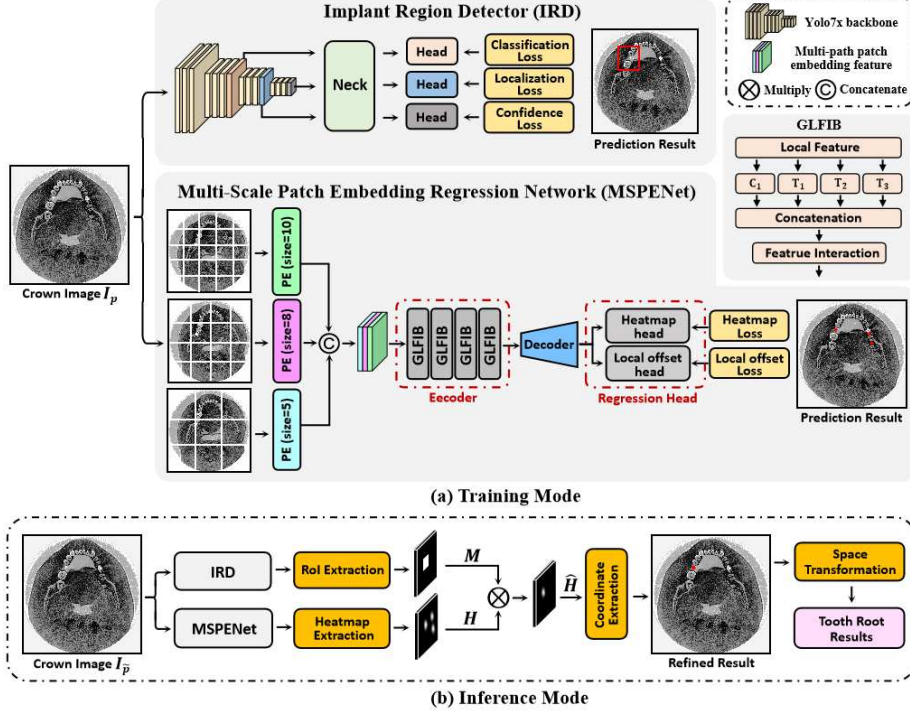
Implant Region Detector (IRD)

Yolo7x backbone

Multi-path patch embedding feature

Multiply Concatenate

Neck

Head

Head

Head

Classification Loss

Localization Loss

Confidence Loss

Prediction Result

GLFIB

Local Feature

$C_1$ $T_1$ $T_2$ $T_3$

Concatenation

Featrue Interaction

Multi-Scale Patch Embedding Regression Network (MSPENet)

Crown Image $I_p$

PE (size=10)

PE (size=8)

PE (size=5)

C

GLFIB GLFIB GLFIB GLFIB

Eecoder

Decoder

Heatmap head

Local offset head

Regression Head

Heatmap Loss

Local offset Loss

Prediction Result

(a) Training Mode

Crown Image $I_{\widetilde{p}}$

IRD

MSPENet

RoI Extraction

Heatmap Extraction

$M$

$H$

$\widehat{H}$

Coordinate Extraction

Refined Result

Space Transformation

Tooth Root Results

(b) Inference Mode